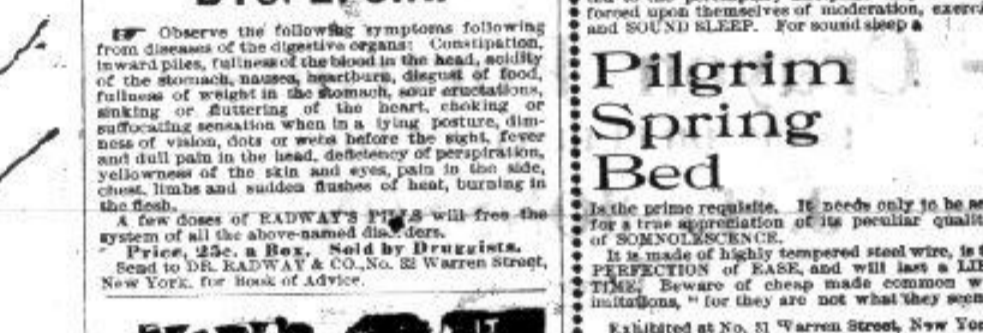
☞ Observe the following symptoms following from diseases of the digestive organs: Constipation, inward piles, fullness of the blood in the head, acidity of the stomach, nausea, heartburn, disgust of food, fullness of weight in the stomach, sour eructations, sinking or fluttering of the heart, choking or suffocating sensation when in a lying posture, dimness of vision, dots or webs before the sight, fever and dull pain in the head, deficiency of perspiration, yellowness of the skin and eyes, pain in the side, chest, limbs and sudden flushes of heat, burning in the flesh.

A few doses of RADWAY'S PILLS will free the system of all the above-named disorders.

Price, 25c. a Box. Sold by Druggists.

Send to DR. RADWAY & CO., No. 32 Warren Street, New York, for Book of Advice.

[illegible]

forced upon themselves of moderation, exercise and SOUND SLEEP. For sound sleep a

Pilgrim Spring Bed

is the prime requisite. It needs only to be se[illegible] for a true appreciation of its peculiar qualit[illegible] of SOMNOLESCENCE.

It is made of highly tempered steel wire, is t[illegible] PERFECTION of EASE, and will last a LI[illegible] TIME. Beware of cheap made common w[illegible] imitations, " for they are not what they seem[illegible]

Exhibited at No. 31 Warren Street, New Yor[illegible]